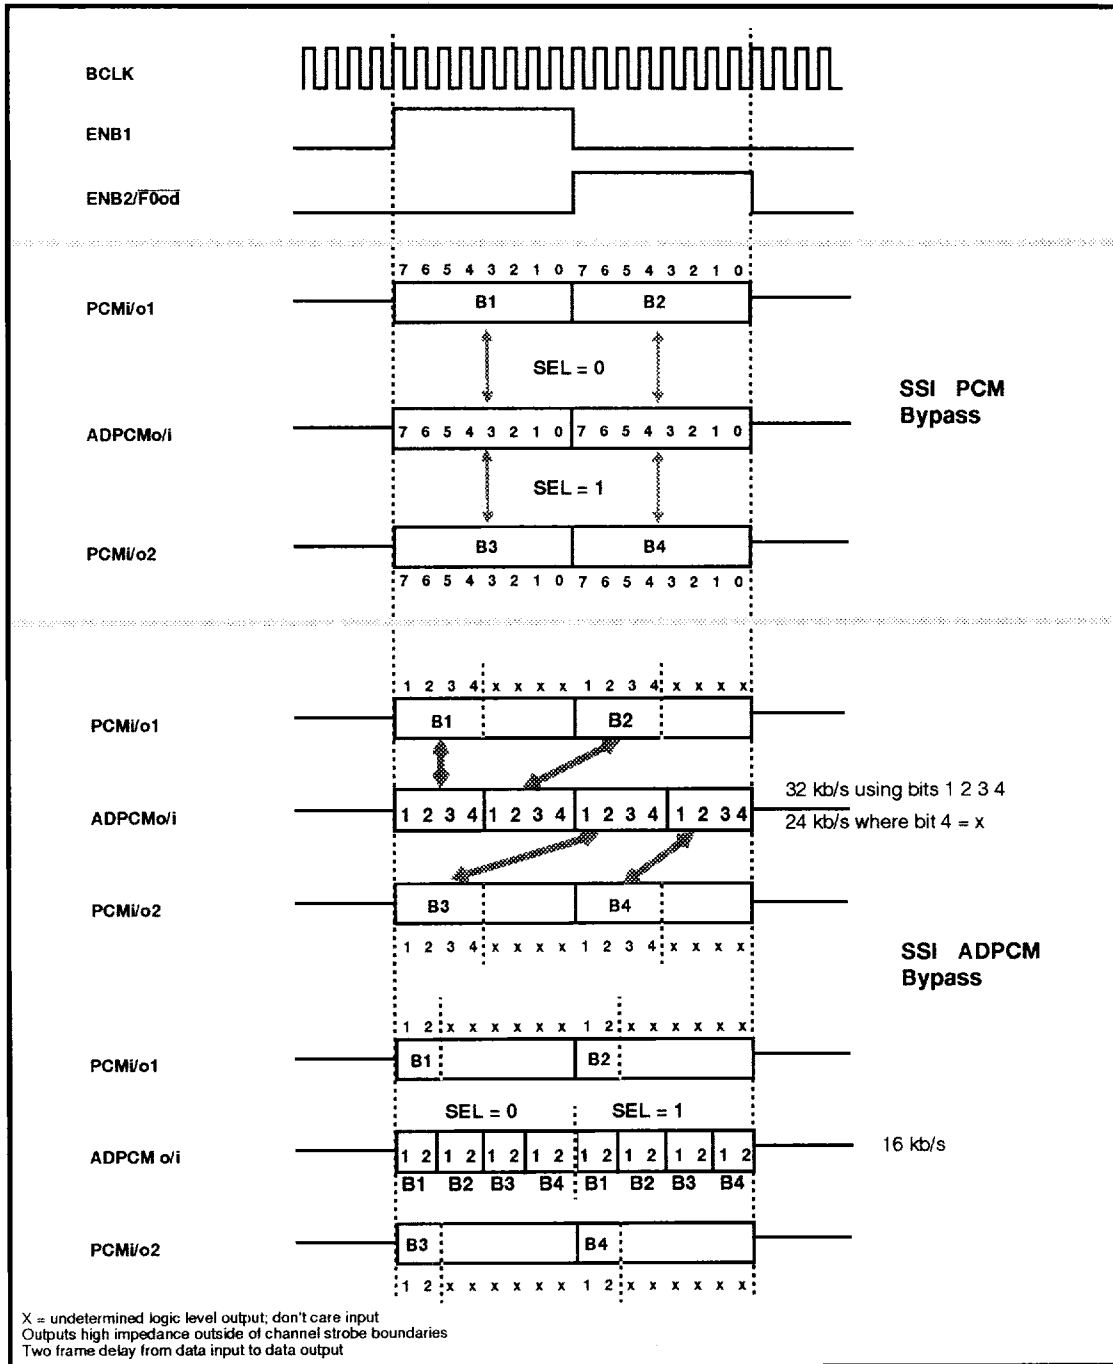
BCLK

ENB1

ENB2/$\overline{F0od}$

7 6 5 4 3 2 1 0 7 6 5 4 3 2 1 0

PCMi/o1 B1 B2

SEL = 0

SSI PCM Bypass

ADPCMo/i 7 6 5 4 3 2 1 0 7 6 5 4 3 2 1 0

SEL = 1

PCMi/o2 B3 B4

7 6 5 4 3 2 1 0 7 6 5 4 3 2 1 0

1 2 3 4 x x x x 1 2 3 4 x x x x

PCMi/o1 B1 B2

ADPCMo/i 1 2 3 4 1 2 3 4 1 2 3 4 1 2 3 4

32 kb/s using bits 1 2 3 4

24 kb/s where bit 4 = x

PCMi/o2 B3 B4

1 2 3 4 x x x x 1 2 3 4 x x x x

SSI ADPCM Bypass

1 2 x x x x x x 1 2 x x x x x x

PCMi/o1 B1 B2

SEL = 0 SEL = 1

ADPCM o/i 1 2 1 2 1 2 1 2 1 2 1 2 1 2 1 2

16 kb/s

B1 B2 B3 B4 B1 B2 B3 B4

PCMi/o2 B3 B4

1 2 x x x x x x 1 2 x x x x x x

X = undetermined logic level output; don't care input
Outputs high impedance outside of channel strobe boundaries
Two frame delay from data input to data output